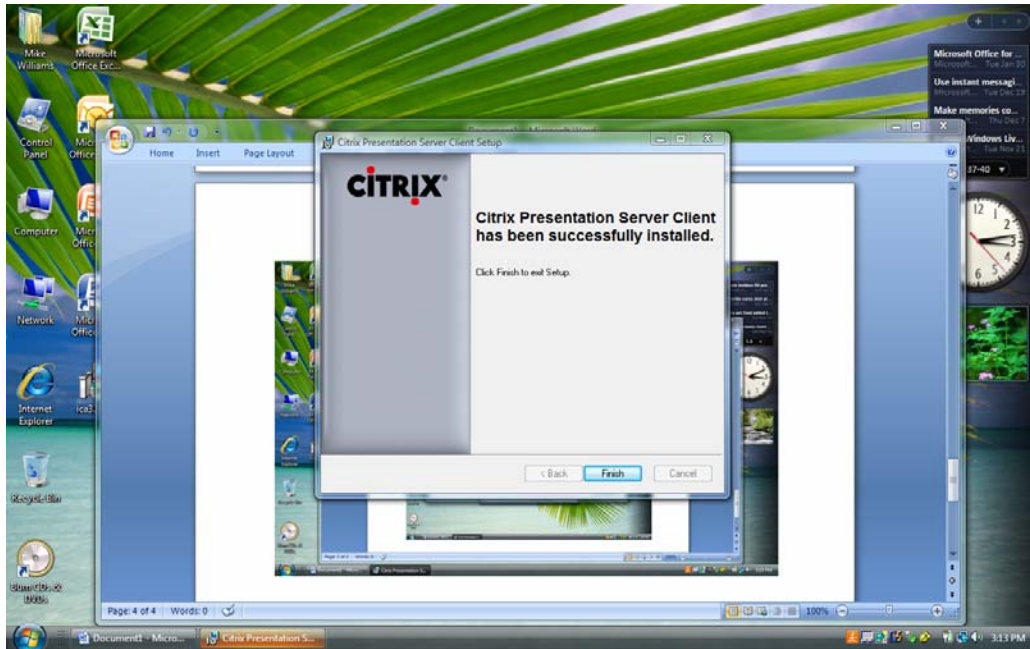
Mike Williams

Microsoft Office Exc...

Control Panel

Mic Office

Computer

Mic Offic

Network

Mic Offic

Internet Explorer

ica3

Recycle Bin

Burn CD & DVDs

Microsoft Office for ...
Microsoft... Tue Jan 30

Use instant messagi...
Microsoft... Tue Dec 19

Make memories co...
Thu Dec 7

Windows Liv...
Tue Nov 21

37-40

Home Insert Page Layout

Citrix Presentation Server Client Setup

CiTRiX®

Citrix Presentation Server Client has been successfully installed.

Click Finish to exit Setup.

< Back Finish Cancel

Page: 4 of 4 Words: 0

100%

Document1 - Micro...

Citrix Presentation S...

3:13 PM